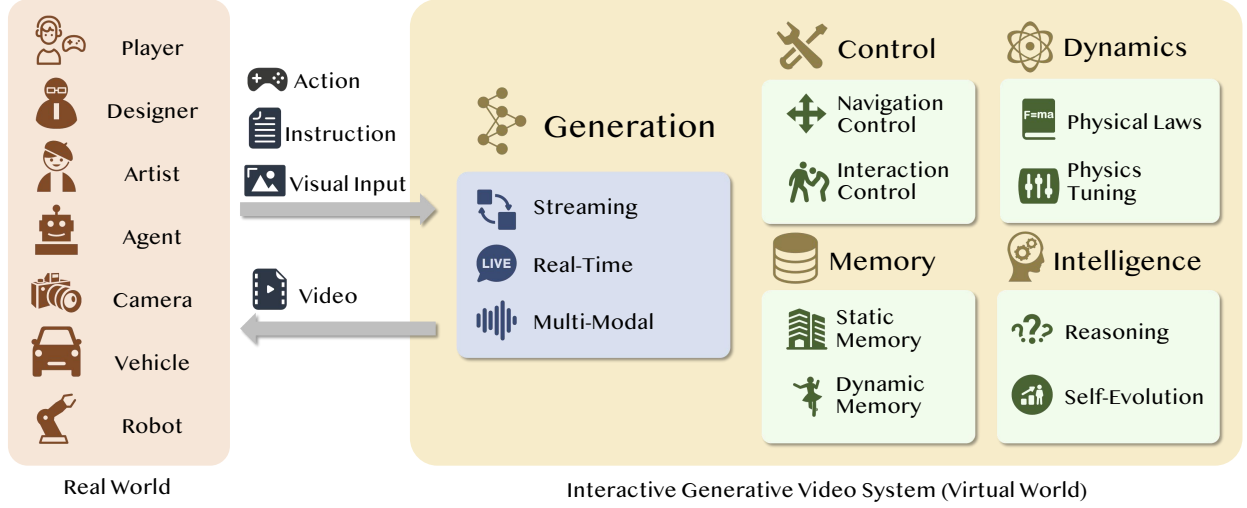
Player
Designer
Artist
Agent
Camera
Vehicle
Robot

Real World

Action
Instruction
Visual Input

Video

Generation

Streaming
LIVE Real-Time
Multi-Modal

Control
Navigation Control
Interaction Control

Dynamics
F=ma Physical Laws
Physics Tuning

Memory
Static Memory
Dynamic Memory

Intelligence
Reasoning
Self-Evolution

Interactive Generative Video System (Virtual World)